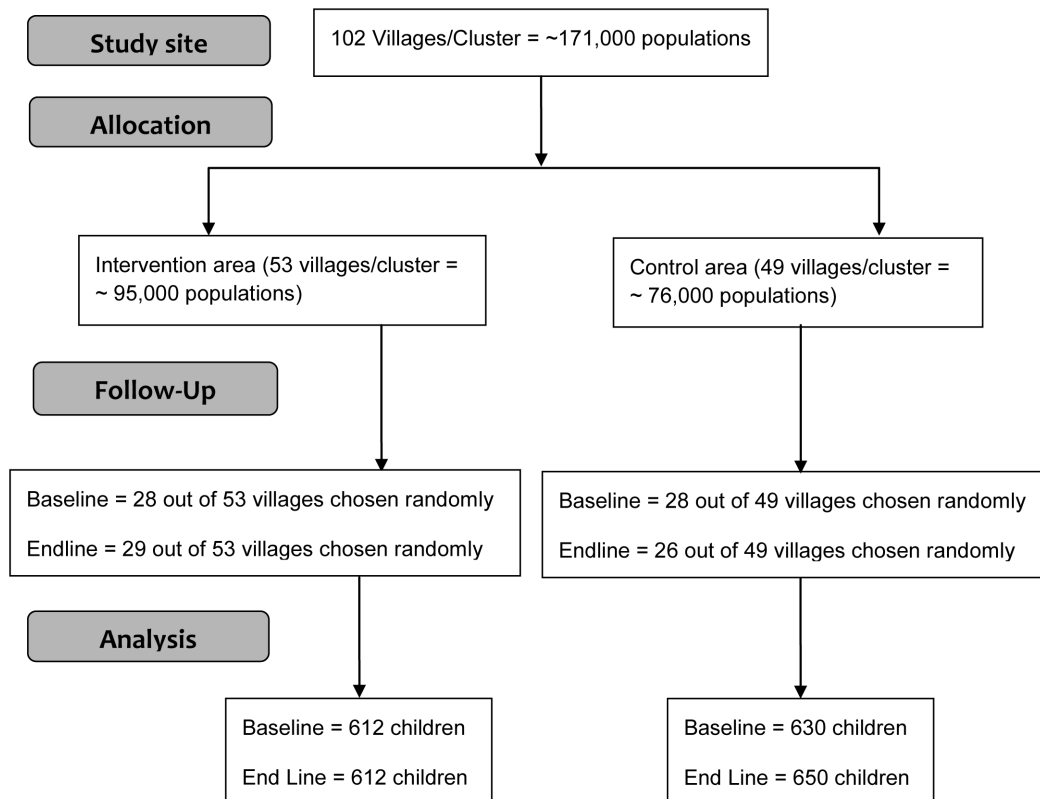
Study site

102 Villages/Cluster = ~171,000 populations

Allocation

Intervention area (53 villages/cluster = ~ 95,000 populations)

Control area (49 villages/cluster = ~ 76,000 populations)

Follow-Up

Baseline = 28 out of 53 villages chosen randomly

Endline = 29 out of 53 villages chosen randomly

Baseline = 28 out of 49 villages chosen randomly

Endline = 26 out of 49 villages chosen randomly

Analysis

Baseline = 612 children

End Line = 612 children

Baseline = 630 children

End Line = 650 children